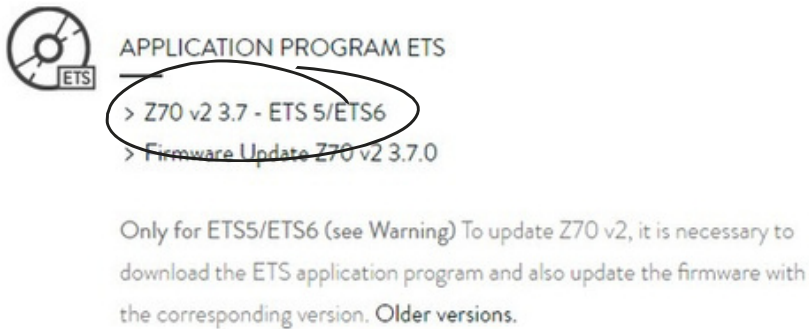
ETS

APPLICATION PROGRAM ETS

> Z70 v2 3.7 - ETS 5/ETS6

> Firmware Update Z70 v2 3.7.0

Only for ETS5/ETS6 (see Warning) To update Z70 v2, it is necessary to download the ETS application program and also update the firmware with the corresponding version. Older versions.